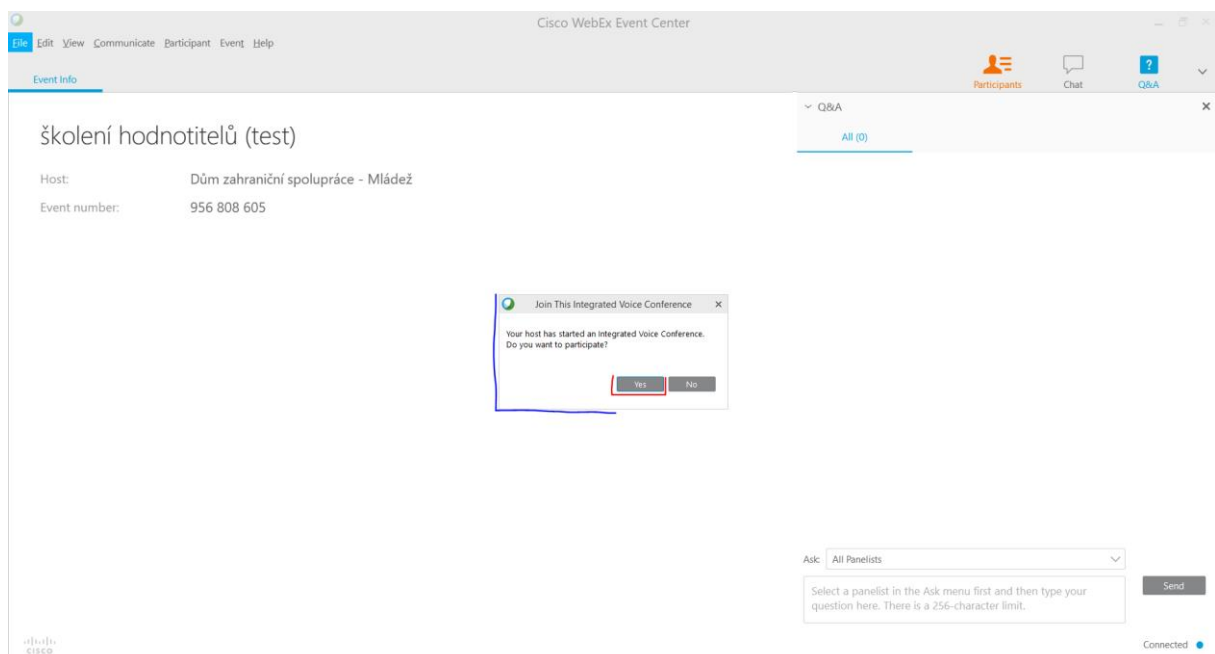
Cisco WebEx Event Center

File Edit View Communicate Participant Event Help

Event Info

Participants Chat Q&A

Q&A

All (0)

školení hodnotitelů (test)

Host: Dům zahraniční spolupráce - Mládež

Event number: 956 808 605

Join This Integrated Voice Conference

Your host has started an Integrated Voice Conference. Do you want to participate?

Yes No

Ask: All Panelists

Select a panelist in the Ask menu first and then type your question here. There is a 256-character limit.

Send

cisco

Connected